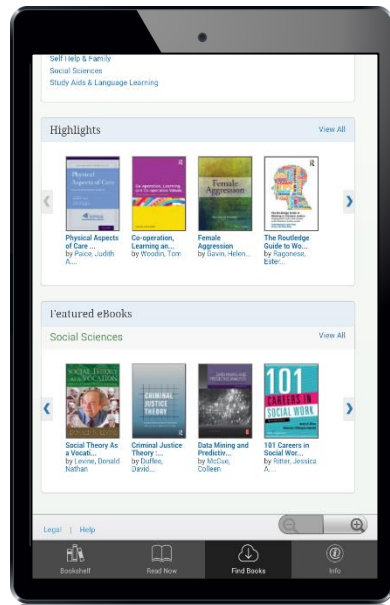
Self Help & Family
Social Sciences
Study Aids & Language Learning

Highlights
View All

Physical Aspects of Care

Physical Aspects of Care ...
by Paice, Judith A....

Co-operation, Learning and Co-operative Values

Co-operation, Learning an...
by Woodin, Tom

Female Aggression

Female Aggression
by Gavin, Helen...

The Routledge Guide to Wo...
by Ragonese, Ester...

Featured eBooks
Social Sciences
View All

Social Theory as a Vocation

Social Theory As a Vocati...
by Levine, Donald Nathan

Criminal Justice Theory

Criminal Justice Theory :...
by Duffee, David...

Data Mining and Predictive Analysis

Data Mining and Predictiv...
by McCue, Colleen

101 Careers in Social Work

101 Careers in Social Wor...
by Ritter, Jessica A....

Legal | Help

Bookshelf
Read Now
Find Books
Info